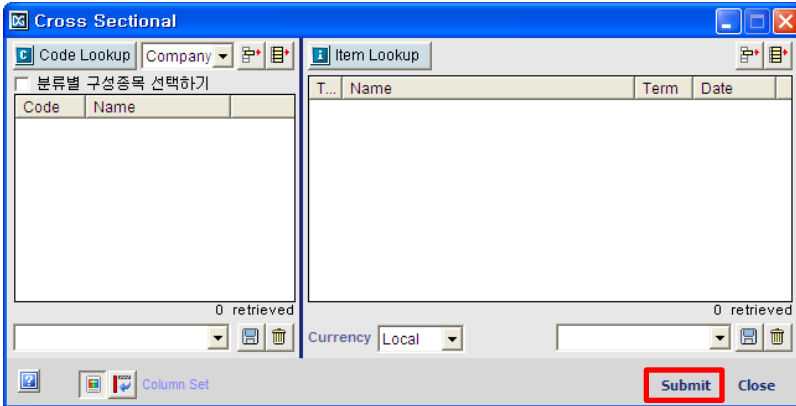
Cross Sectional

Code Lookup Company

분류별 구성종목 선택하기

| Code | Name |
|---|---|

0 retrieved

Item Lookup

| T... | Name | Term | Date |
|---|---|---|---|

0 retrieved

Currency Local

Column Set

Submit Close